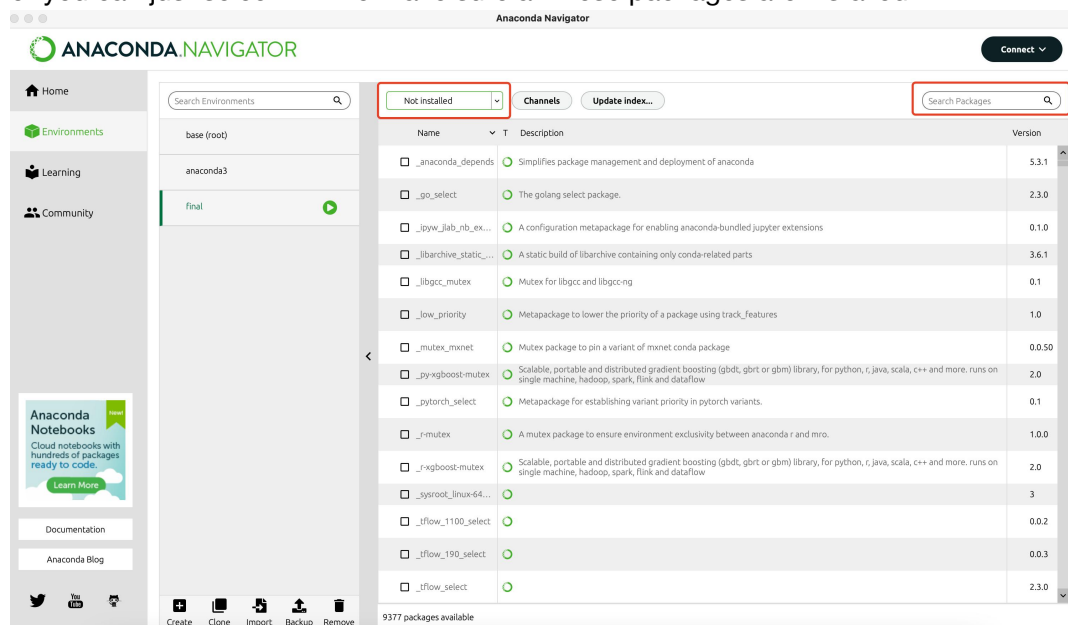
Anaconda Navigator

ANACONDA.NAVIGATOR

Connect

Home

Environments

Learning

Community

Anaconda Notebooks
New!
Cloud notebooks with hundreds of packages ready to code.
Learn More

Documentation

Anaconda Blog

Search Environments

base (root)

anaconda3

final

Create Clone Import Backup Remove

Not installed

Channels

Update index...

Search Packages

| Name | T | Description | Version |
|---|---|---|---|
| _anaconda_depends | | Simplifies package management and deployment of anaconda | 5.3.1 |
| _go_select | | The golang select package. | 2.3.0 |
| _ipyw_jlab_nb_ex... | | A configuration metapackage for enabling anaconda-bundled jupyter extensions | 0.1.0 |
| _libarchive_static_... | | A static build of libarchive containing only conda-related parts | 3.6.1 |
| _libgcc_mutex | | Mutex for libgcc and libgcc-ng | 0.1 |
| _low_priority | | Metapackage to lower the priority of a package using track_features | 1.0 |
| _mutex_mxnet | | Mutex package to pin a variant of mxnet conda package | 0.0.50 |
| _py-xgboost-mutex | | Scalable, portable and distributed gradient boosting (gbdt, gbrt or gbm) library, for python, r, java, scala, c++ and more. runs on single machine, hadoop, spark, flink and dataflow | 2.0 |
| _pytorch_select | | Metapackage for establishing variant priority in pytorch variants. | 0.1 |
| _r-mutex | | A mutex package to ensure environment exclusivity between anaconda r and mro. | 1.0.0 |
| _r-xgboost-mutex | | Scalable, portable and distributed gradient boosting (gbdt, gbrt or gbm) library, for python, r, java, scala, c++ and more. runs on single machine, hadoop, spark, flink and dataflow | 2.0 |
| _sysroot_linux-64... | | | 3 |
| _tflow_1100_select | | | 0.0.2 |
| _tflow_190_select | | | 0.0.3 |
| _tflow_select | | | 2.3.0 |

9377 packages available